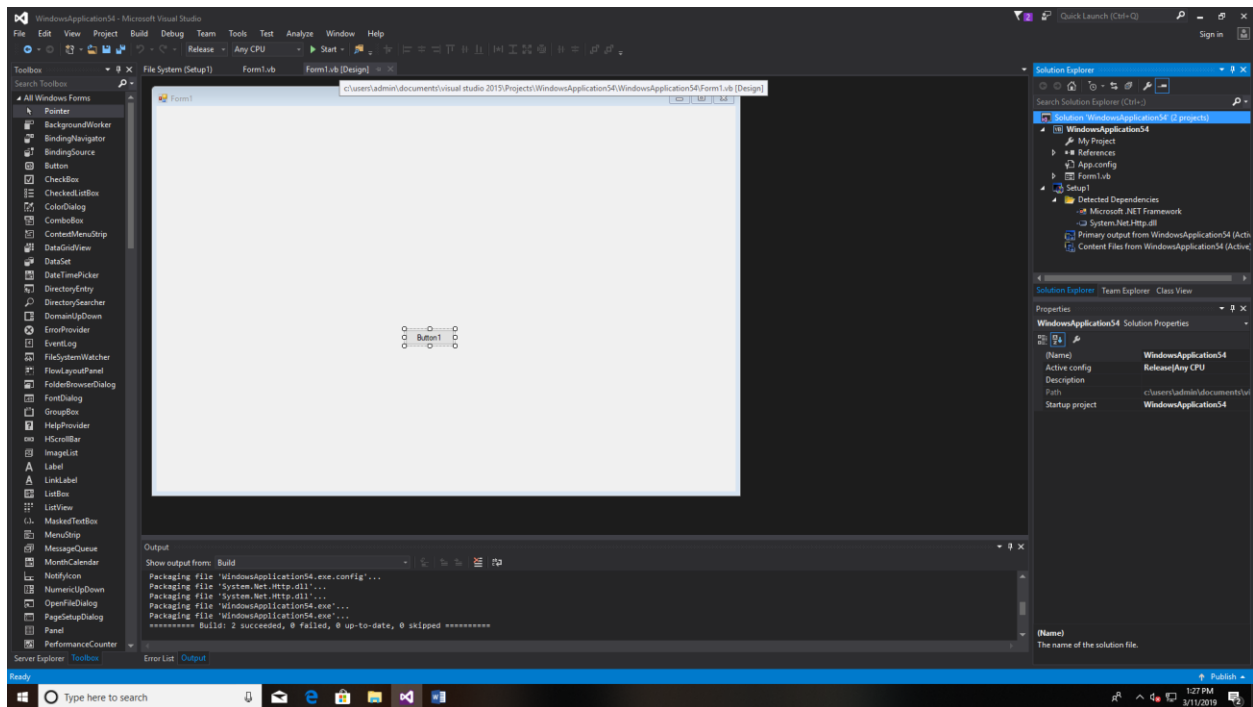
WindowsApplication54 - Microsoft Visual Studio

Quick Launch (Ctrl+Q)

File Edit View Project Build Debug Team Tools Test Analyze Window Help

Sign in

Release Any CPU Start

Toolbox

Search Toolbox

All Windows Forms
Pointer
BackgroundWorker
BindingNavigator
BindingSource
Button
CheckBox
CheckedListBox
ColorDialog
ComboBox
ContextMenuStrip
DataGridView
DataSet
DateTimePicker
DirectoryEntry
DirectorySearcher
DomainUpDown
ErrorProvider
EventLog
FileSystemWatcher
FlowLayoutPanel
FolderBrowserDialog
FontDialog
GroupBox
HelpProvider
HScrollBar
ImageList
Label
LinkLabel
ListBox
ListView
MaskedTextBox
MenuStrip
MessageQueue
MonthCalendar
NotifyIcon
NumericUpDown
OpenFileDialog
PageSetupDialog
Panel
PerformanceCounter

Server Explorer Toolbox

File System (Setup1) Form1.vb Form1.vb [Design]

c:\users\admin\documents\visual studio 2015\Projects\WindowsApplication54\WindowsApplication54\Form1.vb [Design]

Form1

Button1

Output

Show output from: Build

Packaging file 'WindowsApplication54.exe.config'...
Packaging file 'System.Net.Http.dll'...
Packaging file 'System.Net.Http.dll'...
Packaging file 'WindowsApplication54.exe'...
Packaging file 'WindowsApplication54.exe'...
========== Build: 2 succeeded, 0 failed, 0 up-to-date, 0 skipped ==========

Error List Output

Solution Explorer

Search Solution Explorer (Ctrl+;)

Solution 'WindowsApplication54' (2 projects)
WindowsApplication54
My Project
References
App.config
Form1.vb
Setup1
Detected Dependencies
Microsoft .NET Framework
System.Net.Http.dll
Primary output from WindowsApplication54 (Activ
Content Files from WindowsApplication54 (Active)

Solution Explorer Team Explorer Class View

Properties

WindowsApplication54 Solution Properties

| (Name) | WindowsApplication54 |
|---|---|
| Active config | Release\|Any CPU |
| Description | |
| Path | c:\users\admin\documents\vi |
| Startup project | WindowsApplication54 |

(Name)
The name of the solution file.

Ready

Publish

Type here to search

1:27 PM
3/11/2019